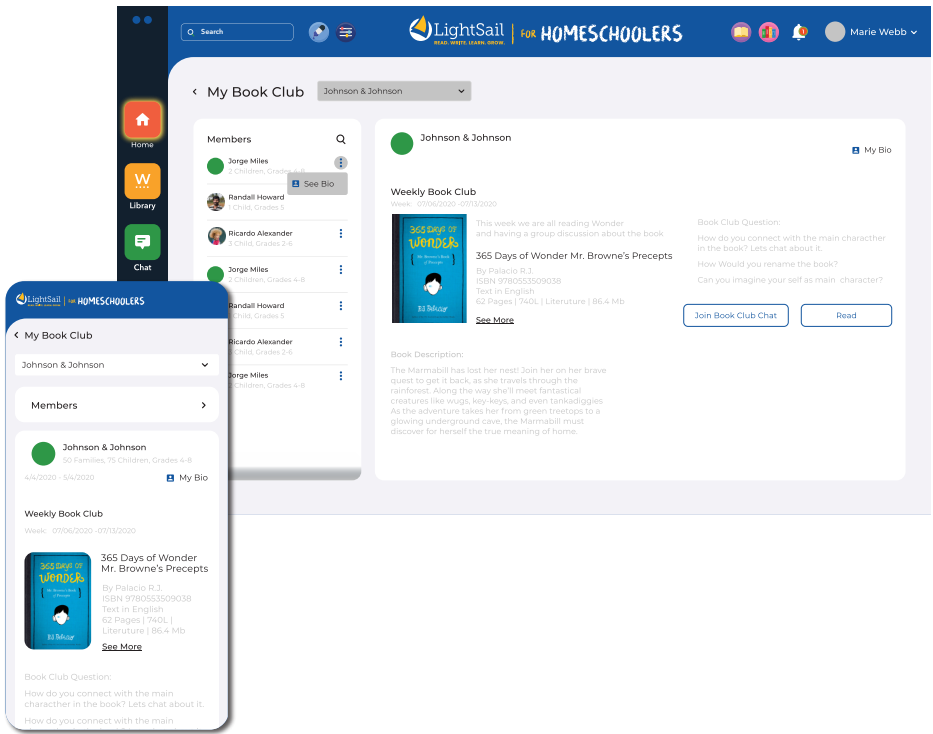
Search

LightSail READ. WRITE. LEARN. GROW. | FOR HOMESCHOOLERS

Marie Webb

Home

Library

Chat

My Book Club

Johnson & Johnson

Members

Jorge Miles
2 Children, Grades 4-8

See Bio

Randall Howard
1 Child, Grades 5

Ricardo Alexander
3 Child, Grades 2-6

Jorge Miles
2 Children, Grades 4-8

Randall Howard
1 Child, Grades 5

Ricardo Alexander
3 Child, Grades 2-6

Jorge Miles
2 Children, Grades 4-8

Johnson & Johnson

My Bio

Weekly Book Club
Week: 07/06/2020 -07/13/2020

This week we are all reading Wonder and having a group discussion about the book

365 Days of Wonder Mr. Browne's Precepts
By Palacio R.J.
ISBN 9780553509038
Text in English
62 Pages | 740L | Literuture | 86.4 Mb

See More

Book Club Question:
How do you connect with the main characther in the book? Lets chat about it.
How Would you rename the book?
Can you imagine your self as main character?

Join Book Club Chat

Read

Book Description:
The Marmabill has lost her nest! Join her on her brave quest to get it back, as she travels through the rainforest. Along the way she'll meet fantastical creatures like wugs, key-keys, and even tankadiggies. As the adventure takes her from green treetops to a glowing underground cave, the Marmabill must discover for herself the true meaning of home.

LightSail | FOR HOMESCHOOLERS

My Book Club

Johnson & Johnson

Members

Johnson & Johnson
50 Families, 75 Children, Grades 4-8

4/4/2020 - 5/4/2020

My Bio

Weekly Book Club
Week: 07/06/2020 -07/13/2020

365 Days of Wonder Mr. Browne's Precepts
By Palacio R.J.
ISBN 9780553509038
Text in English
62 Pages | 740L | Literuture | 86.4 Mb

See More

Book Club Question:
How do you connect with the main characther in the book? Lets chat about it.
How do you connect with the main